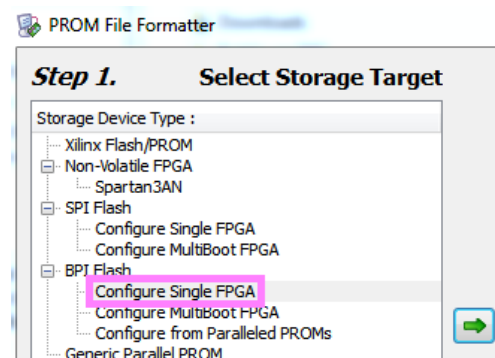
PROM File Formatter

Step 1. Select Storage Target

Storage Device Type :

Xilinx Flash/PROM
Non-Volatile FPGA
Spartan3AN
SPI Flash
Configure Single FPGA
Configure MultiBoot FPGA
BPI Flash
Configure Single FPGA
Configure MultiBoot FPGA
Configure from Paralleled PROMs
Generic Parallel PROM